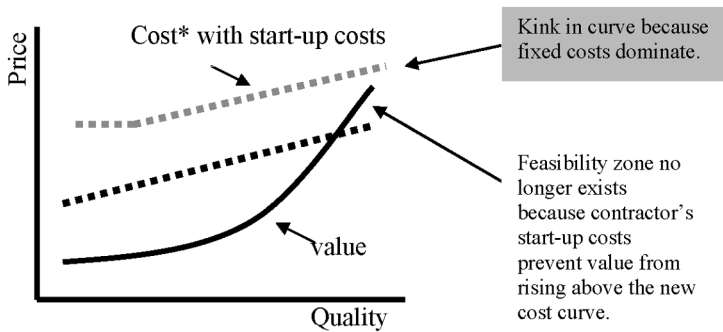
Cost* with start-up costs

Kink in curve because fixed costs dominate.

Price

value

Feasibility zone no longer exists because contractor's start-up costs prevent value from rising above the new cost curve.

Quality